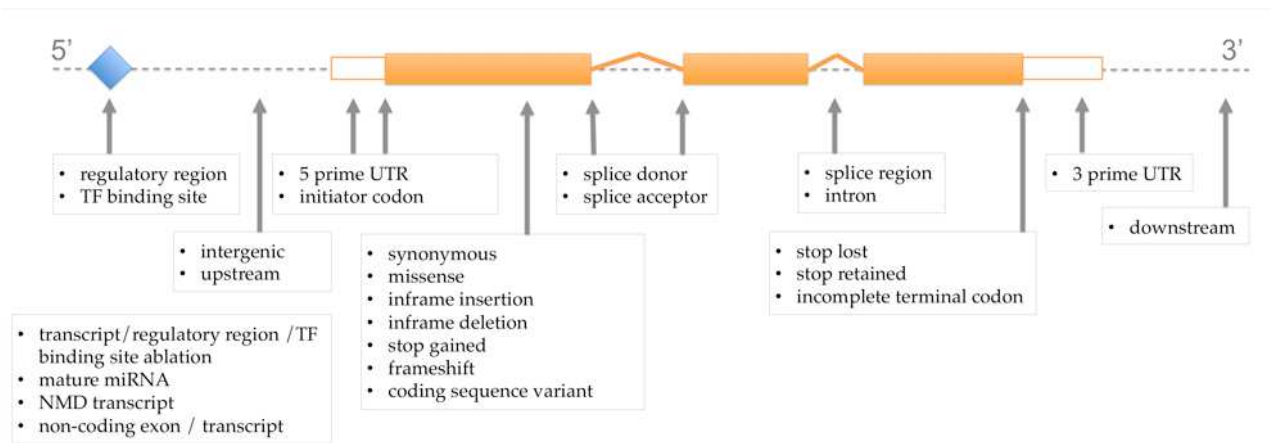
5'

3'

• regulatory region
• TF binding site

• 5 prime UTR
• initiator codon

• splice donor
• splice acceptor

• splice region
• intron

• 3 prime UTR

• downstream

• intergenic
• upstream

• synonymous
• missense
• inframe insertion
• inframe deletion
• stop gained
• frameshift
• coding sequence variant

• stop lost
• stop retained
• incomplete terminal codon

• transcript/regulatory region /TF binding site ablation
• mature miRNA
• NMD transcript
• non-coding exon / transcript